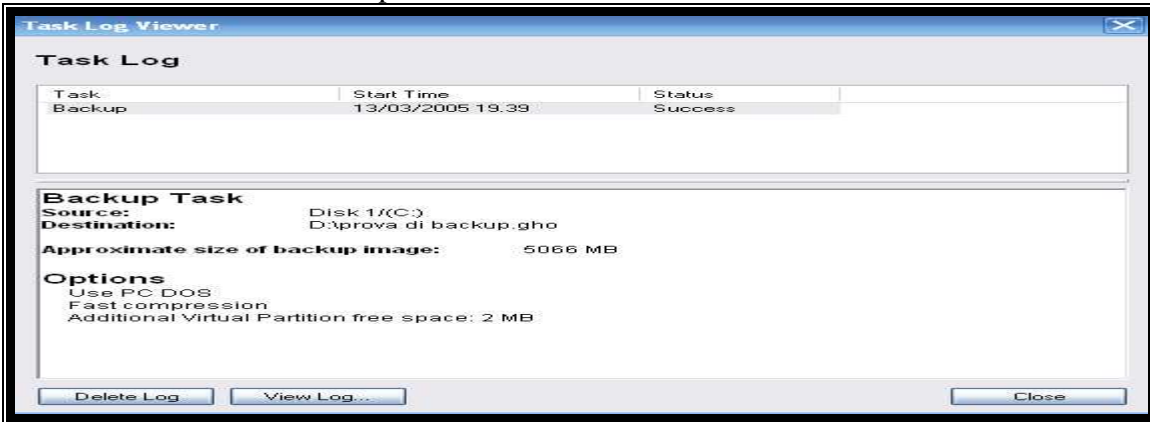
Task Log Viewer

Task Log

| Task | Start Time | Status |
|---|---|---|
| Backup | 13/03/2005 19.39 | Success |

Backup Task
Source: Disk 1/(C:)
Destination: D:\prova di backup.gho

Approximate size of backup image: 5066 MB

Options
Use PC DOS
Fast compression
Additional Virtual Partition free space: 2 MB

Delete Log
View Log...
Close